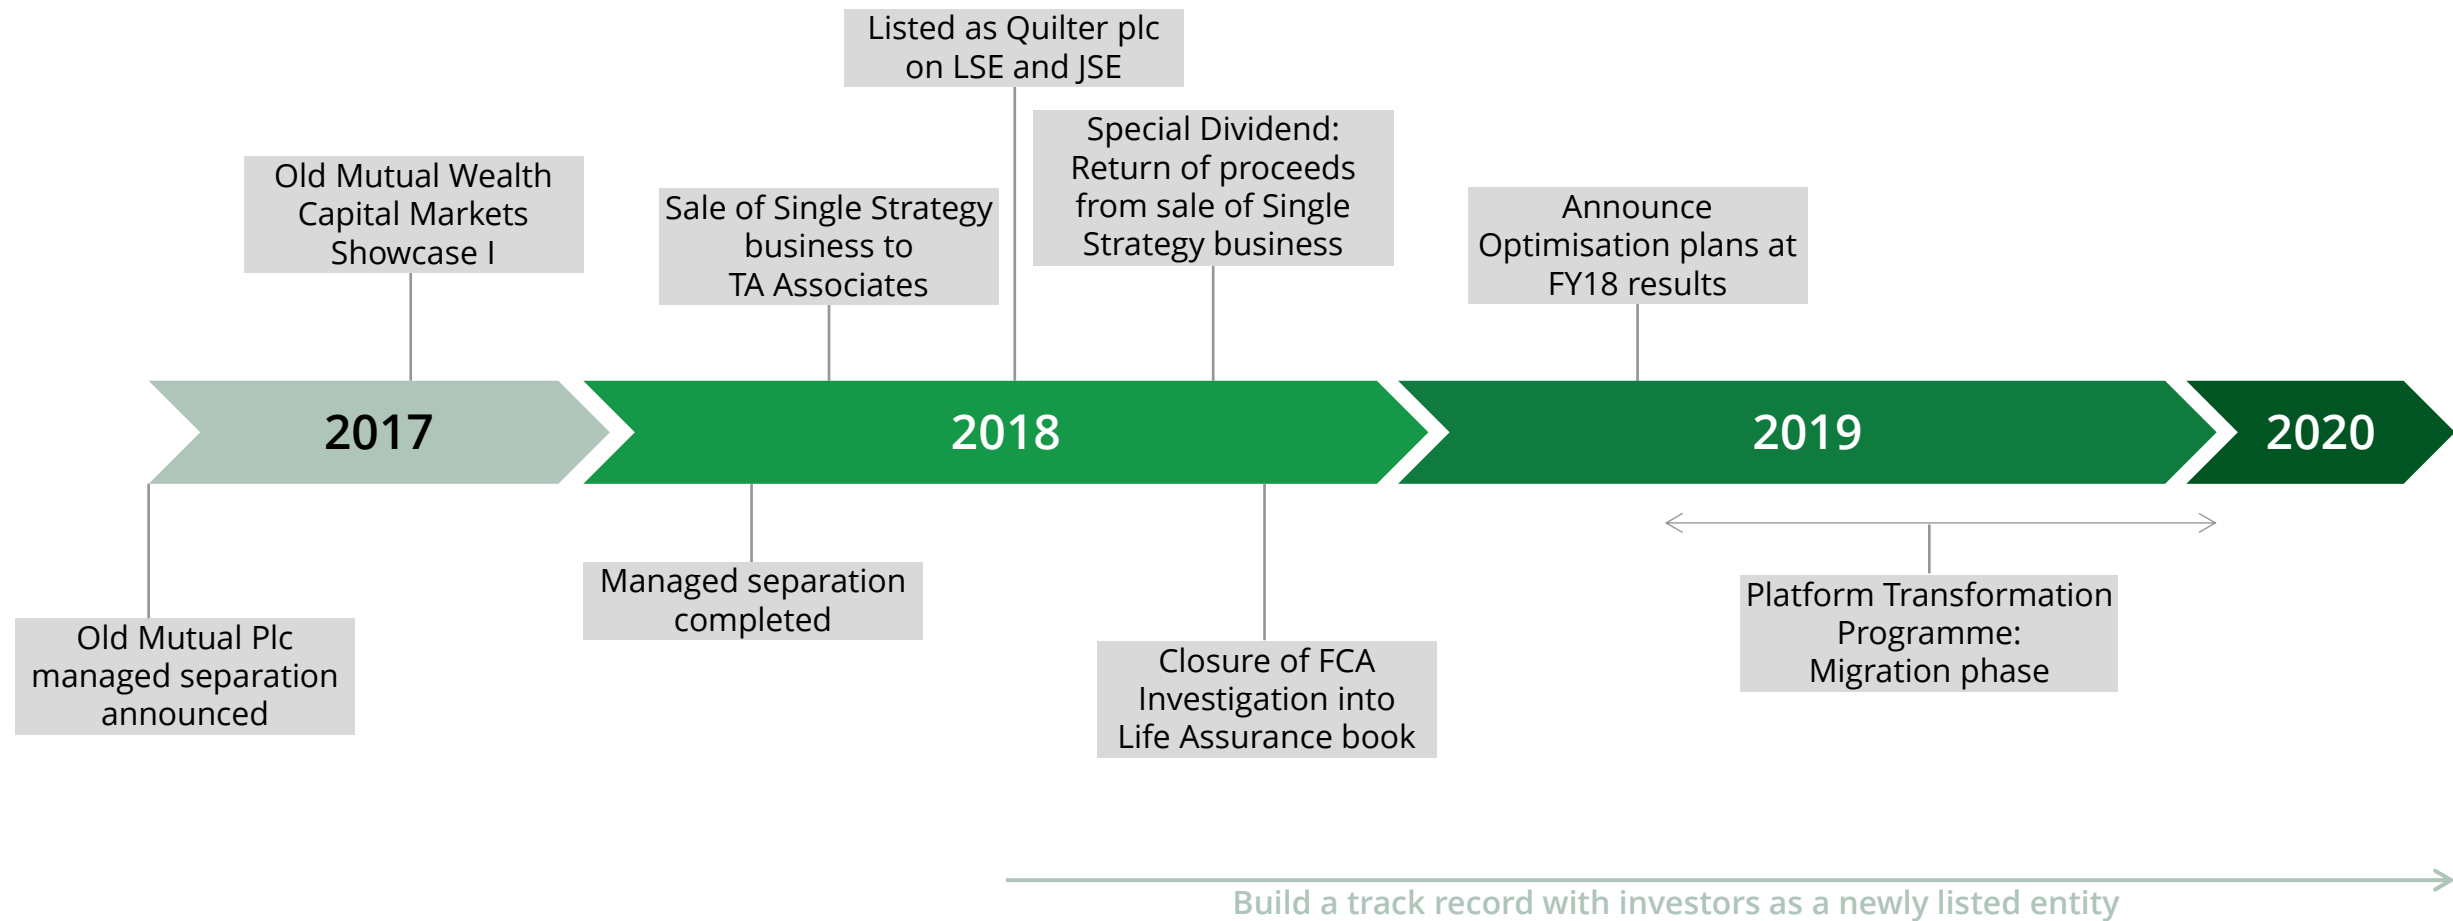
Listed as Quilter plc on LSE and JSE

Old Mutual Wealth Capital Markets Showcase I

Sale of Single Strategy business to TA Associates

Special Dividend: Return of proceeds from sale of Single Strategy business

Announce Optimisation plans at FY18 results

2017

2018

2019

2020

Old Mutual Plc managed separation announced

Managed separation completed

Closure of FCA Investigation into Life Assurance book

Platform Transformation Programme: Migration phase

Build a track record with investors as a newly listed entity